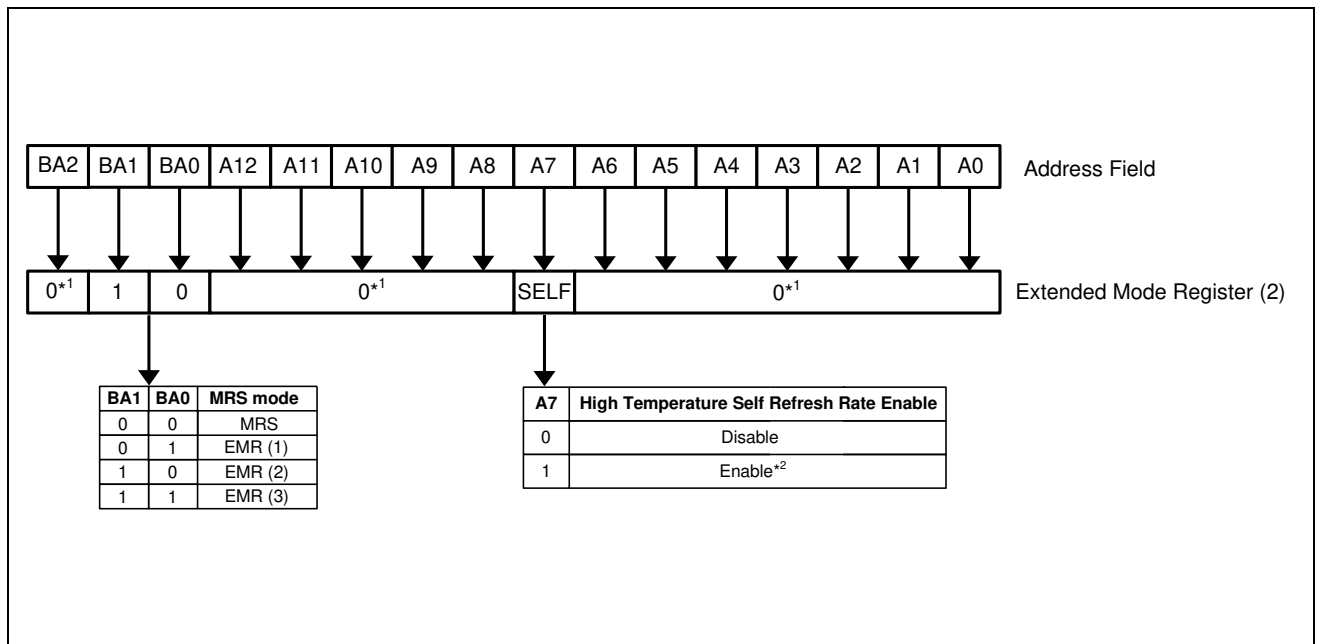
| BA2 | BA1 | BA0 | A12 | A11 | A10 | A9 | A8 | A7 | A6 | A5 | A4 | A3 | A2 | A1 | A0 |
|---|---|---|---|---|---|---|---|---|---|---|---|---|---|---|---|

Address Field

| $0^{*1}$ | 1 | 0 | $0^{*1}$ | SELF | $0^{*1}$ |
|---|---|---|---|---|---|

Extended Mode Register (2)

| BA1 | BA0 | MRS mode |
|---|---|---|
| 0 | 0 | MRS |
| 0 | 1 | EMR (1) |
| 1 | 0 | EMR (2) |
| 1 | 1 | EMR (3) |

| A7 | High Temperature Self Refresh Rate Enable |
|---|---|
| 0 | Disable |
| 1 | Enable$^{*2}$ |